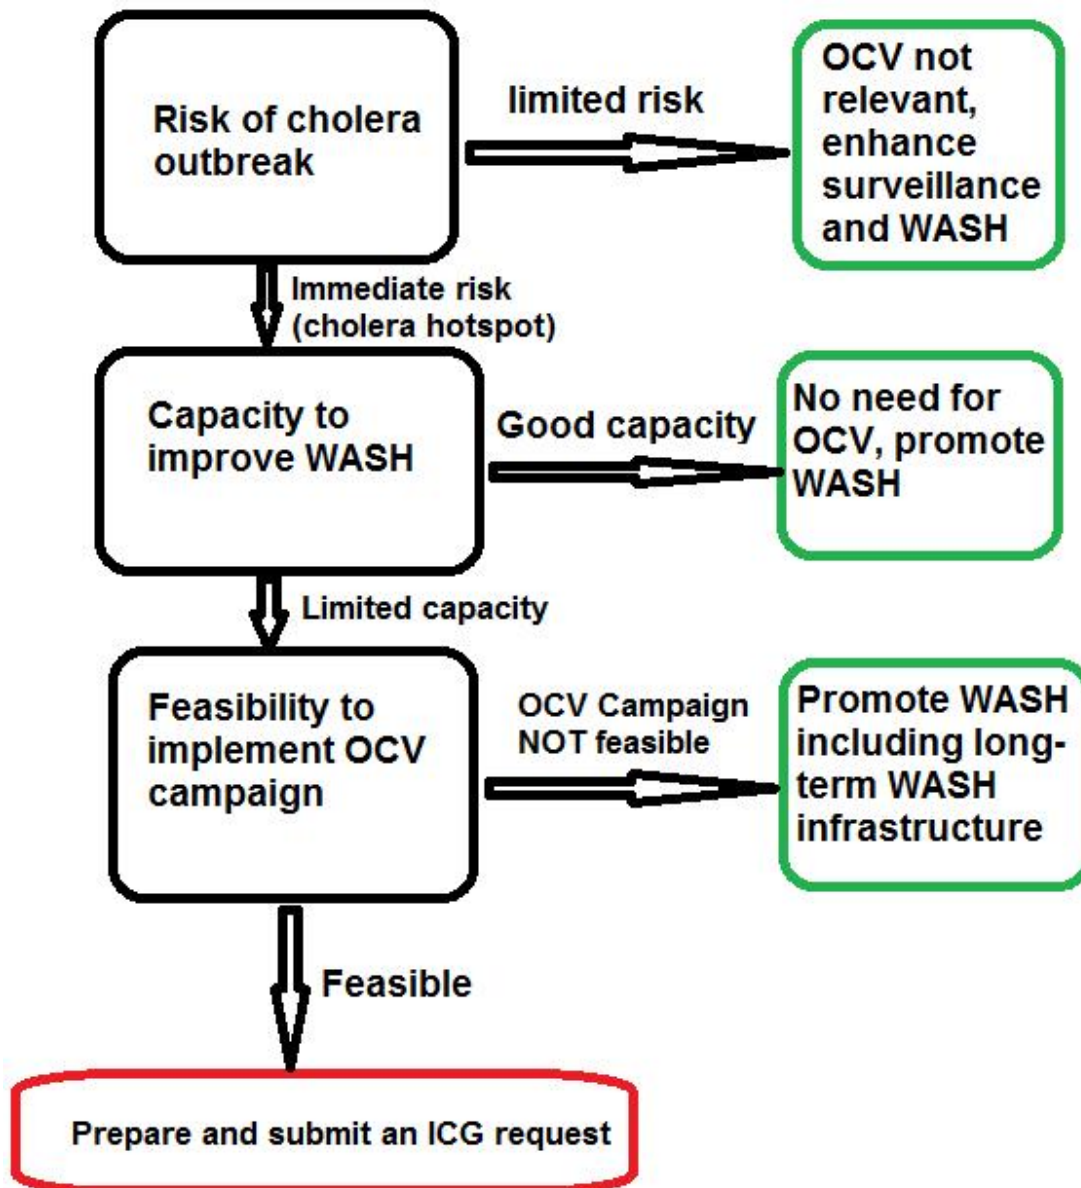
Risk of cholera outbreak

limited risk

OCV not relevant, enhance surveillance and WASH

Immediate risk (cholera hotspot)

Capacity to improve WASH

Good capacity

No need for OCV, promote WASH

Limited capacity

Feasibility to implement OCV campaign

OCV Campaign NOT feasible

Promote WASH including long-term WASH infrastructure

Feasible

Prepare and submit an ICG request